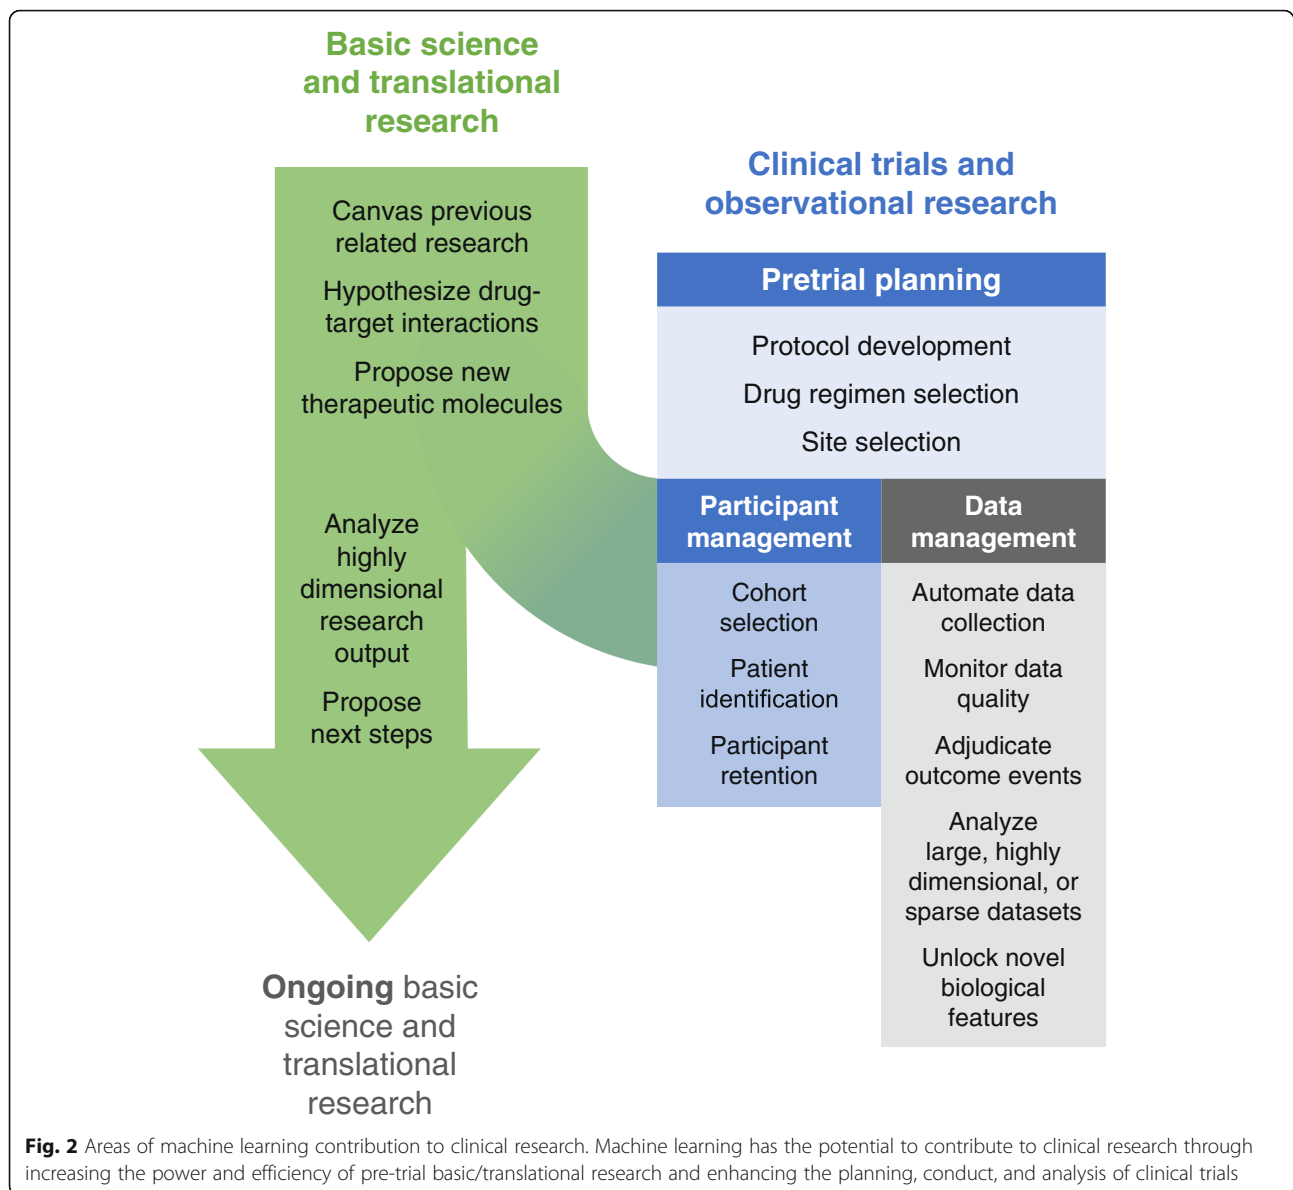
Basic science and translational research

Canvas previous related research

Hypothesize drug-target interactions

Propose new therapeutic molecules

Analyze highly dimensional research output

Propose next steps

Ongoing basic science and translational research

Clinical trials and observational research

Pretrial planning

Protocol development

Drug regimen selection

Site selection

Participant management

Cohort selection

Patient identification

Participant retention

Data management

Automate data collection

Monitor data quality

Adjudicate outcome events

Analyze large, highly dimensional, or sparse datasets

Unlock novel biological features

**Fig. 2** Areas of machine learning contribution to clinical research. Machine learning has the potential to contribute to clinical research through increasing the power and efficiency of pre-trial basic/translational research and enhancing the planning, conduct, and analysis of clinical trials